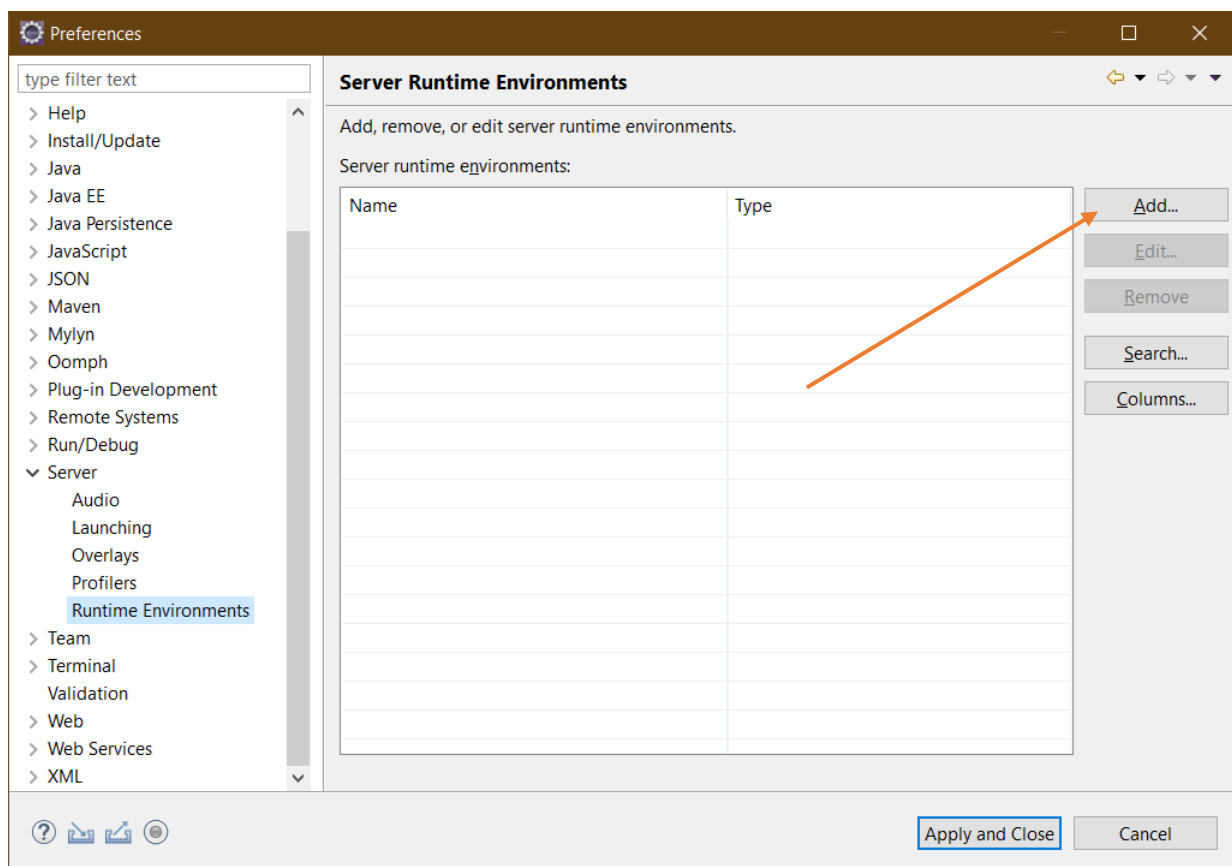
Preferences

type filter text

Help
Install/Update
Java
Java EE
Java Persistence
JavaScript
JSON
Maven
Mylyn
Oomph
Plug-in Development
Remote Systems
Run/Debug
Server
Audio
Launching
Overlays
Profilers
Runtime Environments
Team
Terminal
Validation
Web
Web Services
XML

Server Runtime Environments

Add, remove, or edit server runtime environments.

Server runtime environments:

| Name | Type |
|---|---|

Add...
Edit...
Remove
Search...
Columns...

Apply and Close
Cancel